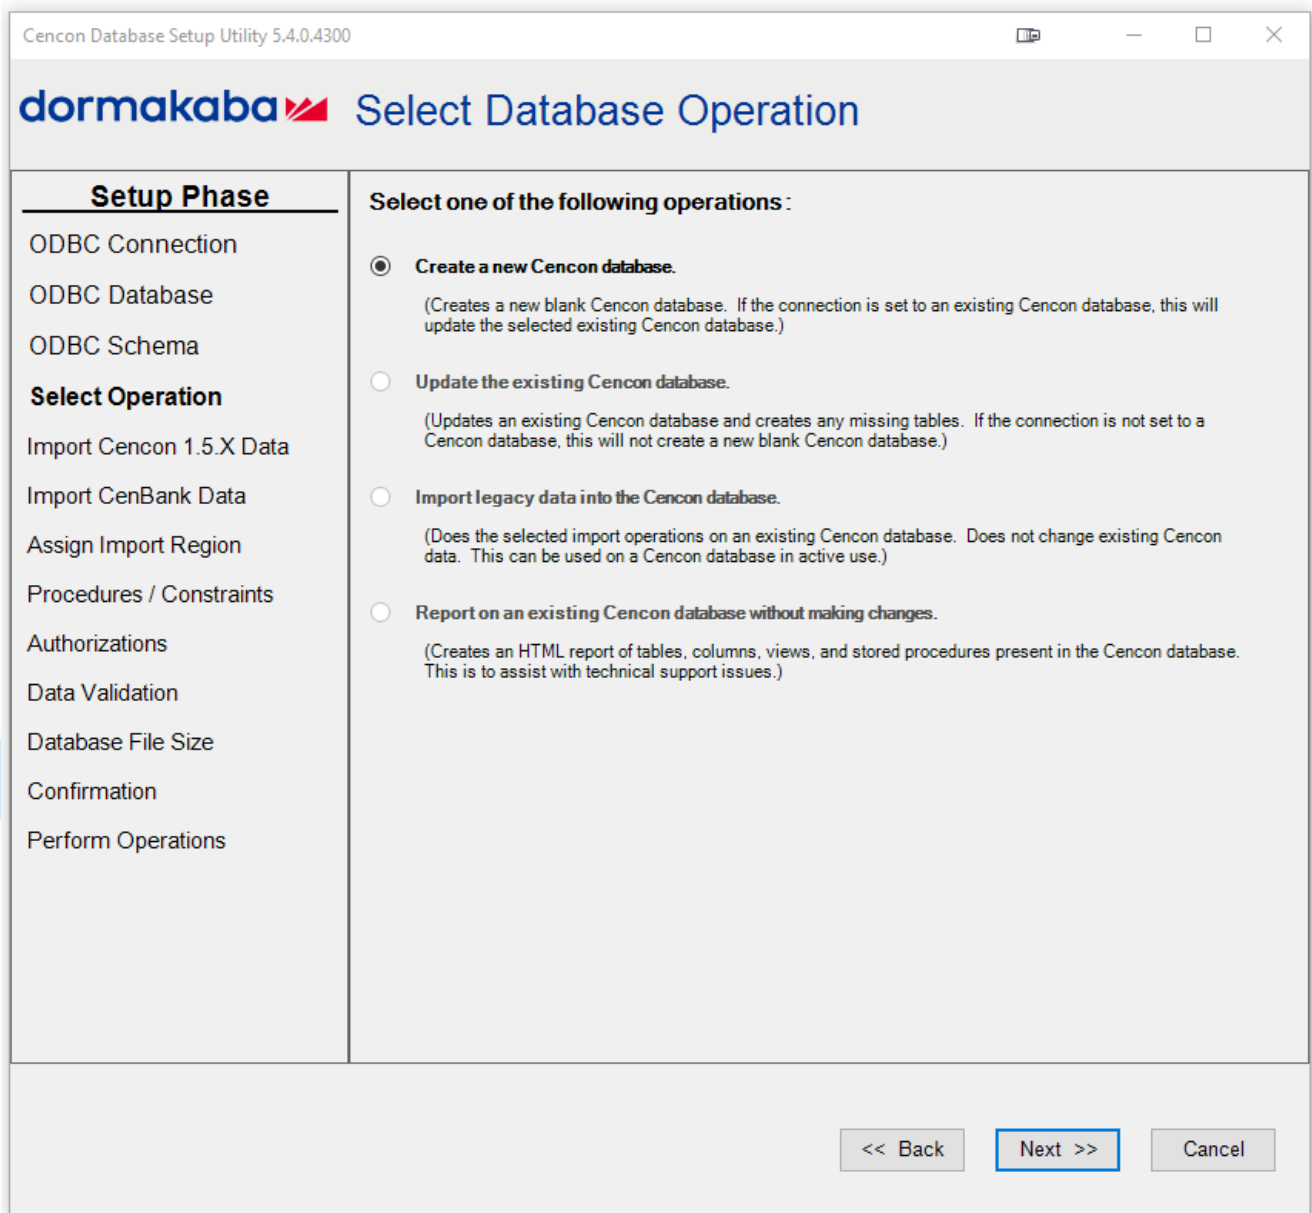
Cencon Database Setup Utility 5.4.0.4300

dormakaba Select Database Operation

Setup Phase

ODBC Connection

ODBC Database

ODBC Schema

Select Operation

Import Cencon 1.5.X Data

Import CenBank Data

Assign Import Region

Procedures / Constraints

Authorizations

Data Validation

Database File Size

Confirmation

Perform Operations

Select one of the following operations:

Create a new Cencon database.

(Creates a new blank Cencon database. If the connection is set to an existing Cencon database, this will update the selected existing Cencon database.)

Update the existing Cencon database.

(Updates an existing Cencon database and creates any missing tables. If the connection is not set to a Cencon database, this will not create a new blank Cencon database.)

Import legacy data into the Cencon database.

(Does the selected import operations on an existing Cencon database. Does not change existing Cencon data. This can be used on a Cencon database in active use.)

Report on an existing Cencon database without making changes.

(Creates an HTML report of tables, columns, views, and stored procedures present in the Cencon database. This is to assist with technical support issues.)

<< Back

Next >>

Cancel